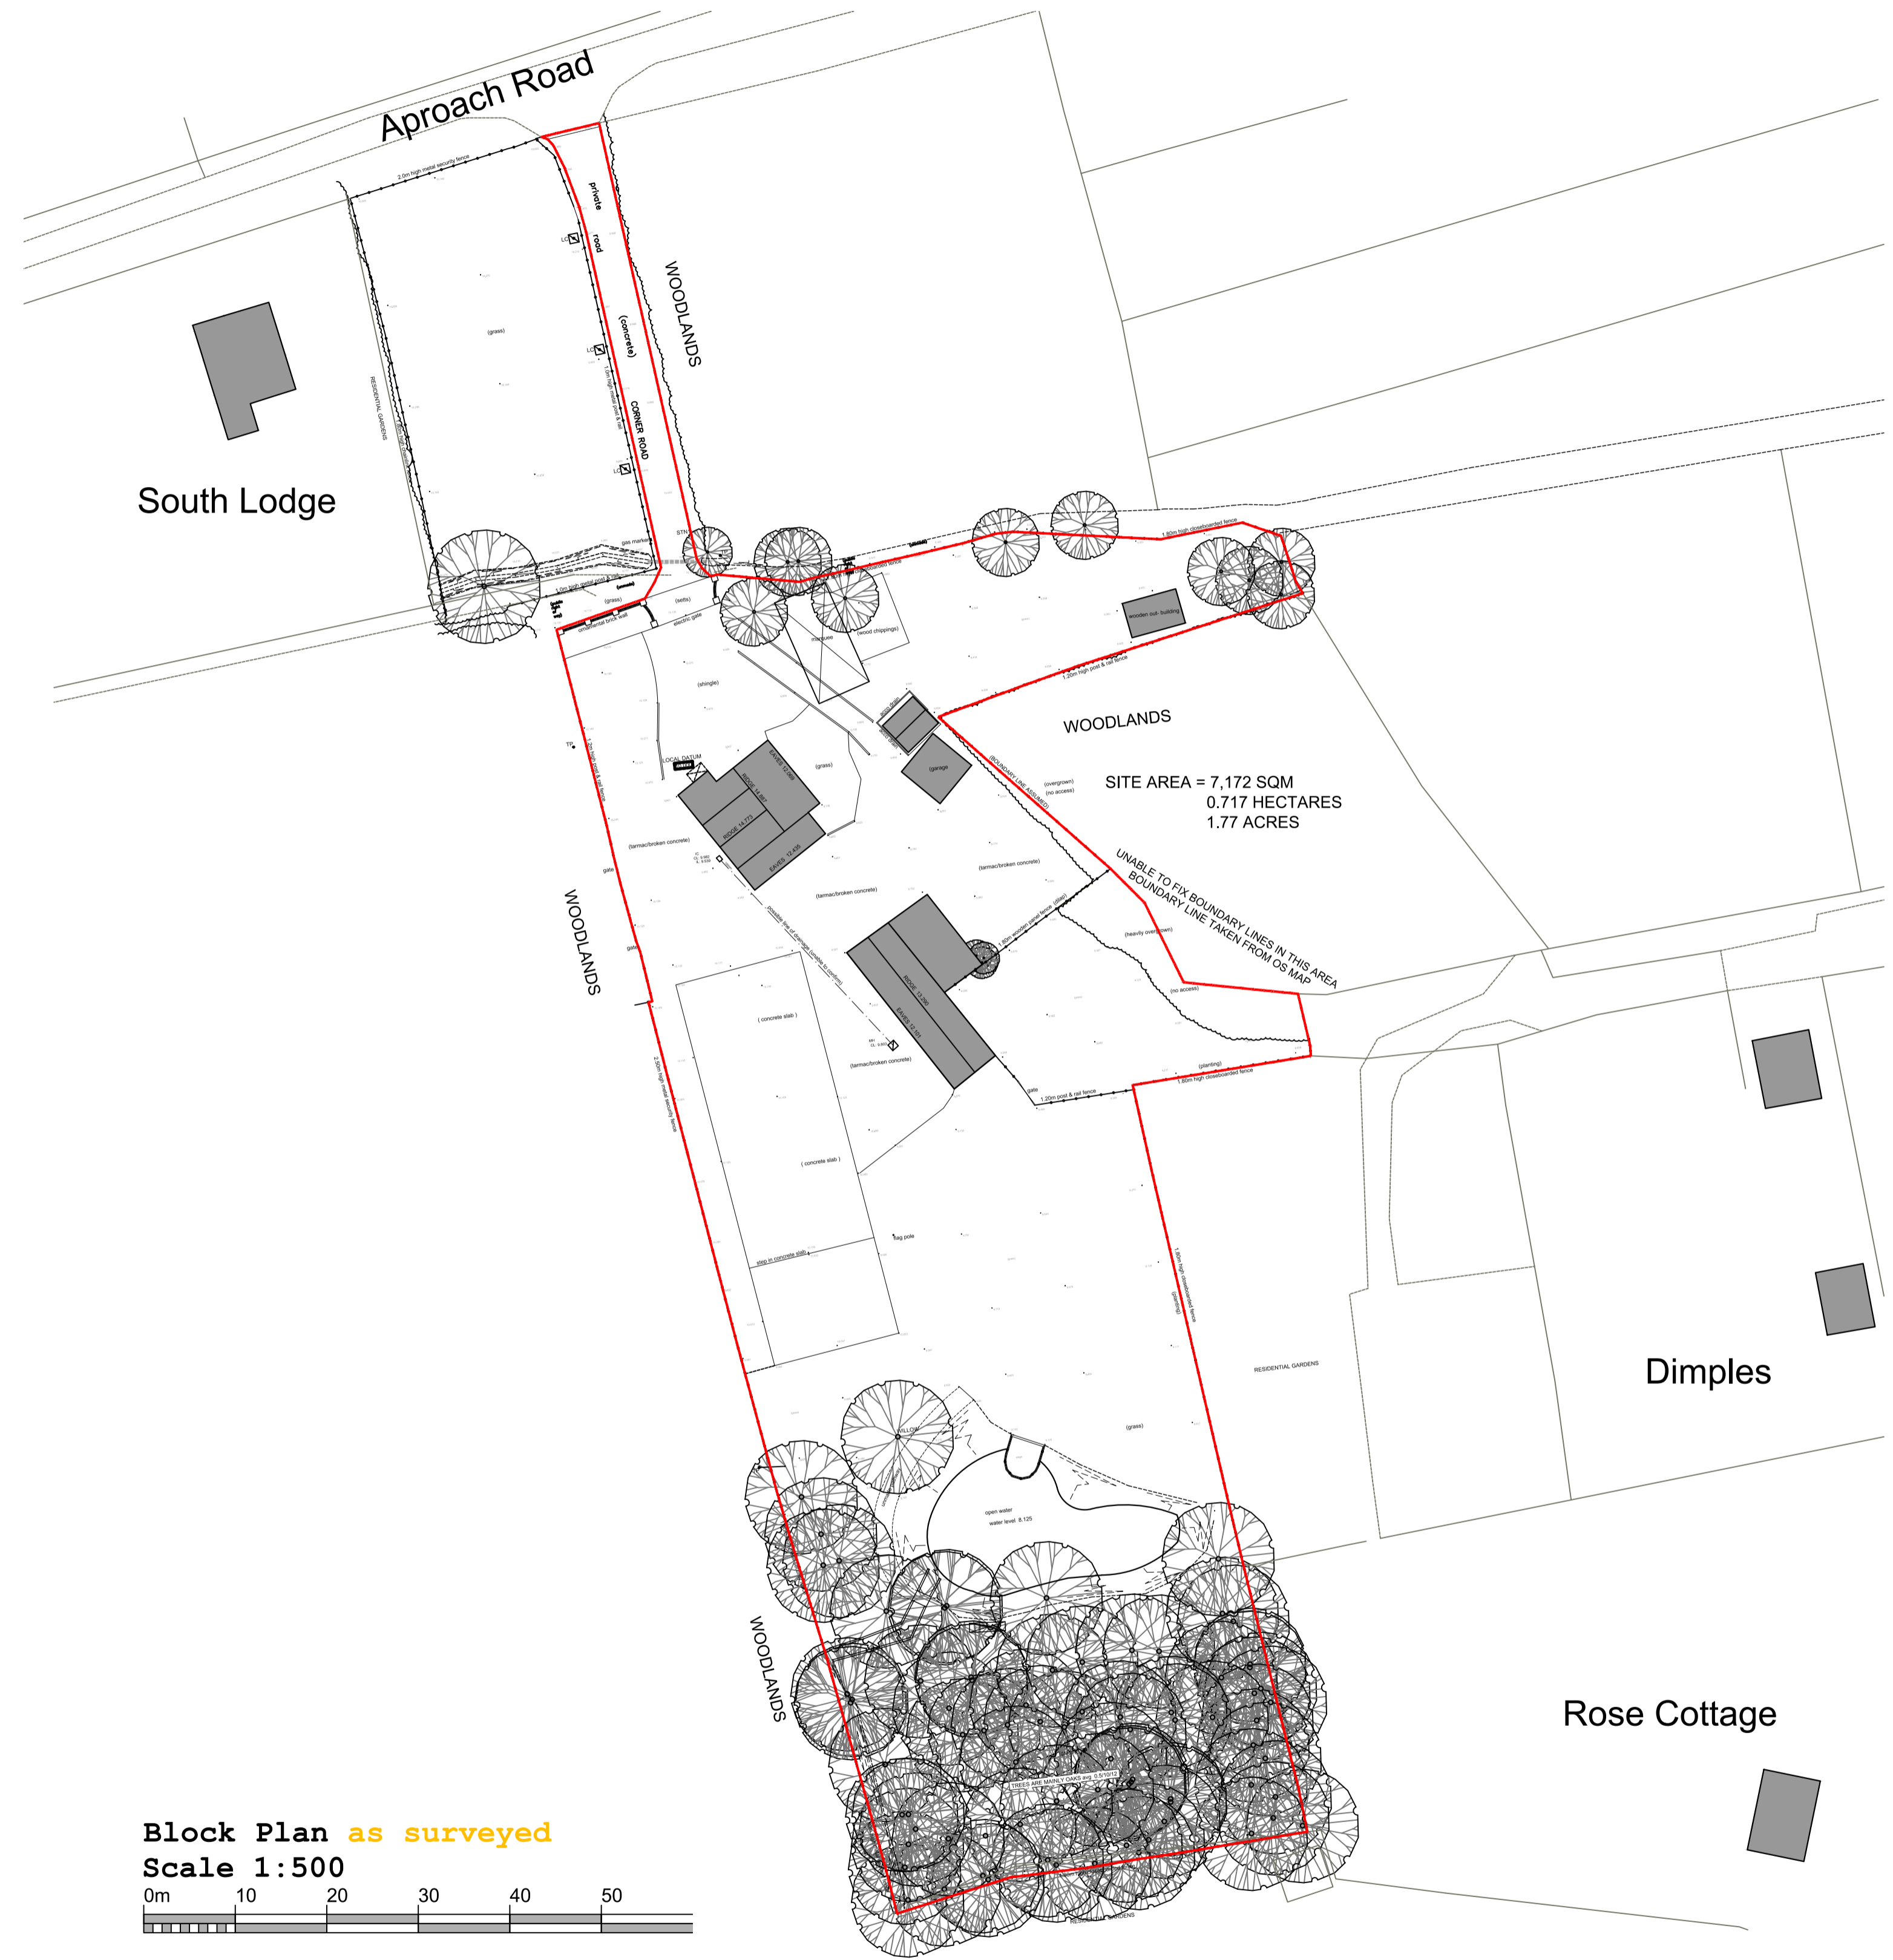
Aproach Road

2.0m high metal security fence

private road (concrete)

CORNER ROAD

WOODLANDS

(grass)

RESIDENTIAL GARDENS

South Lodge

gas marker

(grass)

ornamental brick wall

(setts)

electric gate

marquee

(wood chippings)

(shingle)

1.80m high closeboarded fence

wooden out- building

1.20m high post & rail fence

WOODLANDS

SITE AREA = 7,172 SQM
0.717 HECTARES
1.77 ACRES

LOCAL DATUM

(grass)

(garage)

BOUNDARY LINE ASSUMED

(overgrown)
(no access)

RIDGE 14.773

EAVES 12.436

(tarmac/broken concrete)

(tarmac/broken concrete)

(tarmac/broken concrete)

UNABLE TO FIX BOUNDARY LINES IN THIS AREA
BOUNDARY LINE TAKEN FROM OS MAP

(heavily overgrown)

(no access)

WOODLANDS

gate

RIDGE 13.790

( concrete slab )

( concrete slab )

(tarmac/broken concrete)

(planting)
1.80m high closeboarded fence

1.20m post & rail fence

2.50m high metal security fence

flag pole

step in concrete slab

1.80m high closeboarded fence

(planting)

RESIDENTIAL GARDENS

Dimples

(grass)

WILLOW

open water
water level 8.125

WOODLANDS

TREES ARE MAINLY OAKS avg. 0.5/10/12

Rose Cottage

RESIDENTIAL GARDENS

Block Plan as surveyed
Scale 1:500
0m 10 20 30 40 50